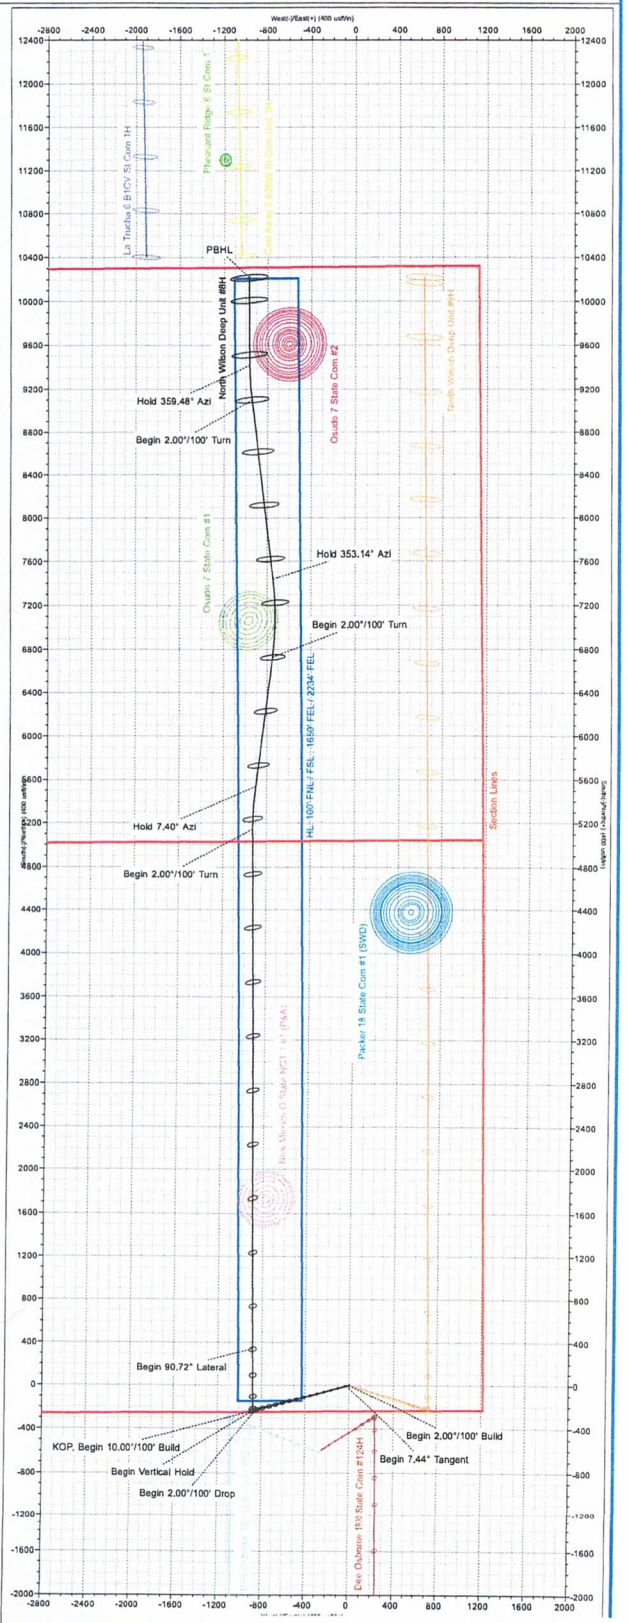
West(-)/East(+) (400 usft/in)

-2800 -2400 -2000 -1600 -1200 -800 -400 0 400 800 1200 1600 2000

12400 12000 11600 11200 10800 10400 10000 9600 9200 8800 8400 8000 7600 7200 6800 6400 6000 5600 5200 4800 4400 4000 3600 3200 2800 2400 2000 1600 1200 800 400 0 -400 -800 -1200 -1600 -2000

La Trucha 6 B1CY St Com 1H

Pheasant Ridge 6 St Com 1

Cisco Acorn F 6/8/8 St Com Unit 1H

PBHL

North Wilson Deep Unit #8H

Osudo 7 State Com #2

North Wilson Deep Unit #4H

Hold 359.48° Azi

Begin 2.00°/100' Turn

Osudo 7 State Com #1

Hold 353.14° Azi

Begin 2.00°/100' Turn

HL: 100' FNL/ FSL: 1650' FEL/ 2234' FEL

South(-)/North(+) (400 usft/in)

Hold 7.40° Azi

Section Lines

Begin 2.00°/100' Turn

Packer 18 State Com #1 (SWD)

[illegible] State NCT 1 #1 (P&A)

Begin 90.72° Lateral

KOP, Begin 10.00°/100' Build

Begin Vertical Hold

Begin 2.00°/100' Drop

Begin 2.00°/100' Build

Begin 7.44° Tangent

Dee Osborne 1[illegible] State Com #124H

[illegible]